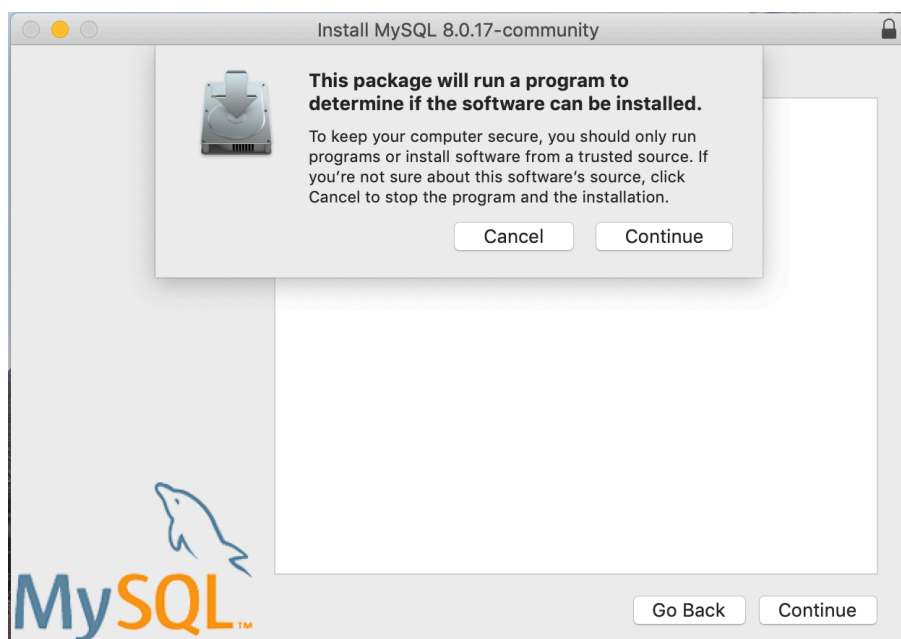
Install MySQL 8.0.17-community

This package will run a program to determine if the software can be installed.

To keep your computer secure, you should only run programs or install software from a trusted source. If you're not sure about this software's source, click Cancel to stop the program and the installation.

Cancel Continue

MySQL™

Go Back Continue